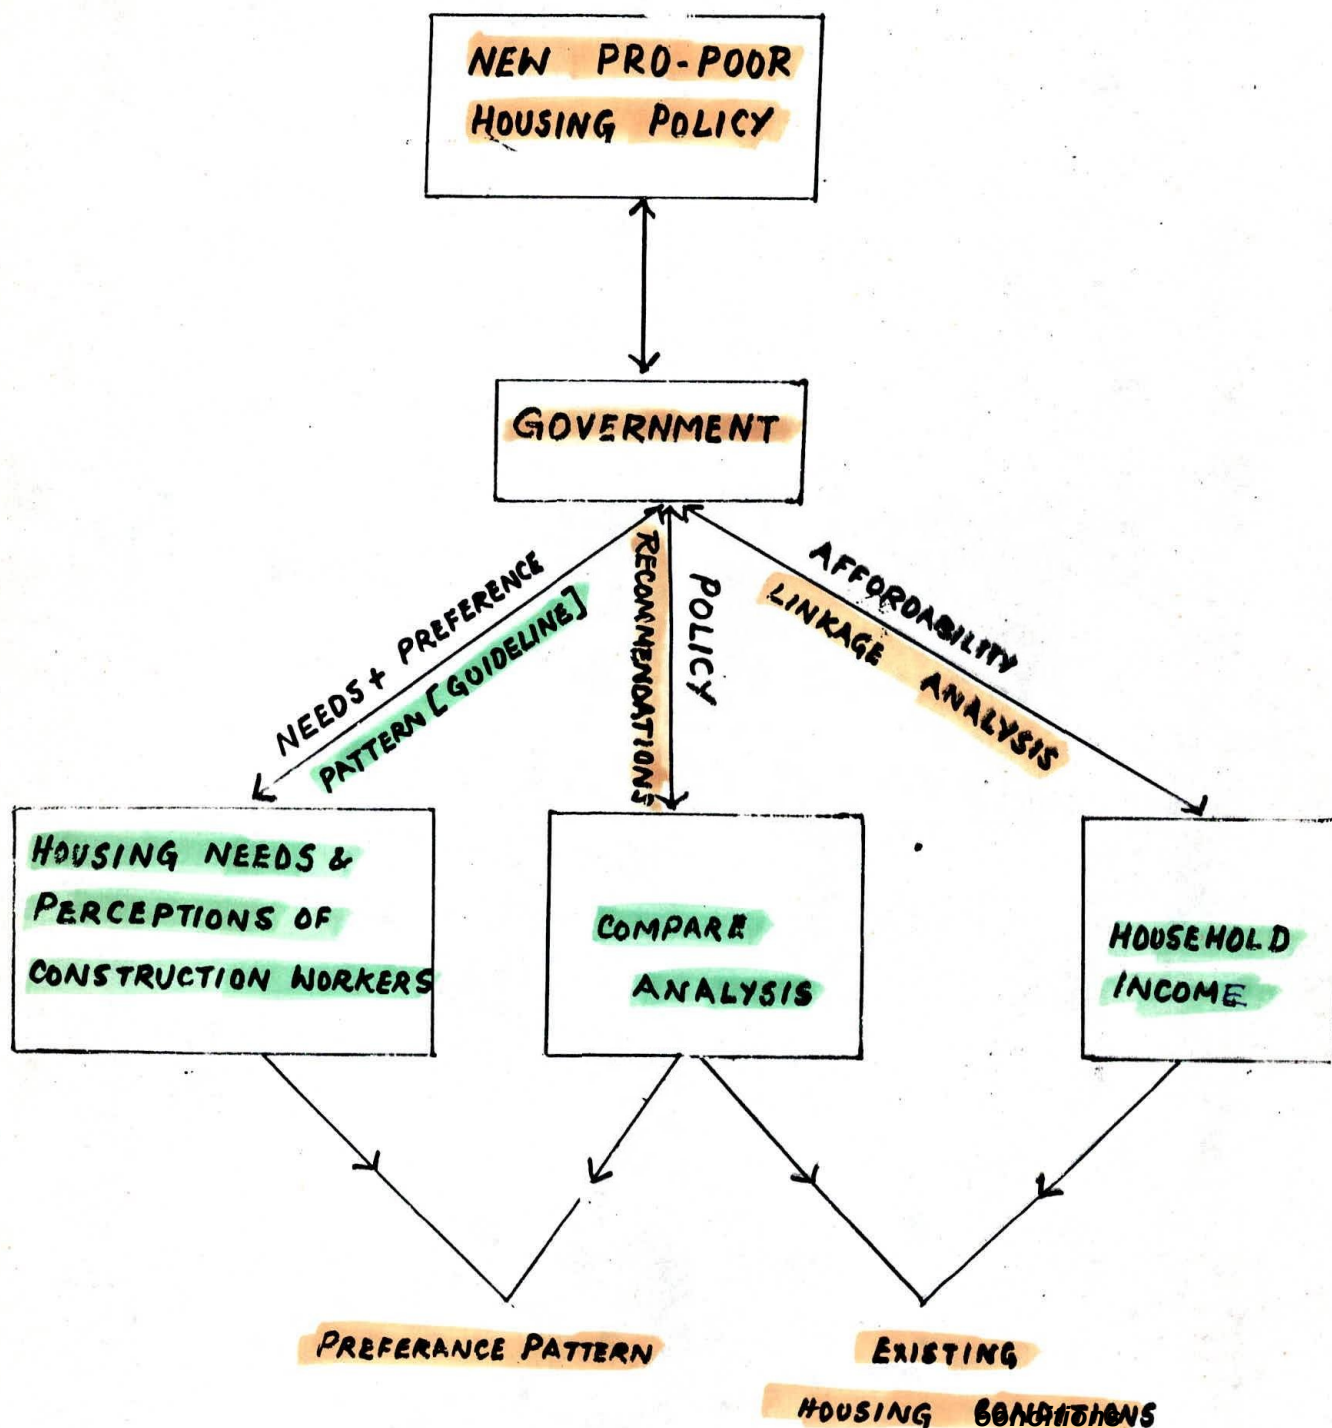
NEW PRO-POOR HOUSING POLICY

GOVERNMENT

NEEDS + PREFERENCE PATTERN [GUIDELINE]

RECOMMENDATIONS

POLICY

AFFORDABILITY LINKAGE ANALYSIS

HOUSING NEEDS & PERCEPTIONS OF CONSTRUCTION WORKERS

COMPARE ANALYSIS

HOUSEHOLD INCOME

PREFERANCE PATTERN

EXISTING HOUSING CONDITIONS